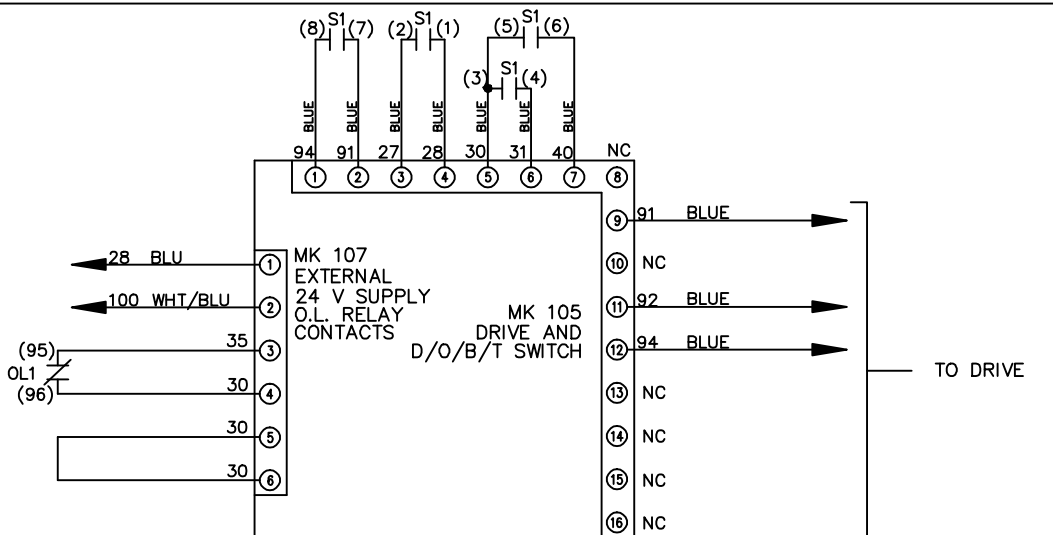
(8) S1 (7)
(2) S1 (1)
(5) S1 (6)
(3) S1 (4)

BLUE
BLUE
BLUE
BLUE
BLUE
BLUE
BLUE

94 91 27 28 30 31 40 NC

1 2 3 4 5 6 7 8

9 91 BLUE
10 NC
11 92 BLUE
12 94 BLUE
13 NC
14 NC
15 NC
16 NC

TO DRIVE

28 BLU
100 WHT/BLU

MK 107
EXTERNAL
24 V SUPPLY
O.L. RELAY
CONTACTS

MK 105
DRIVE AND
D/O/B/T SWITCH

(95)
OL1
(96)

35
30
30
30

1
2
3
4
5
6